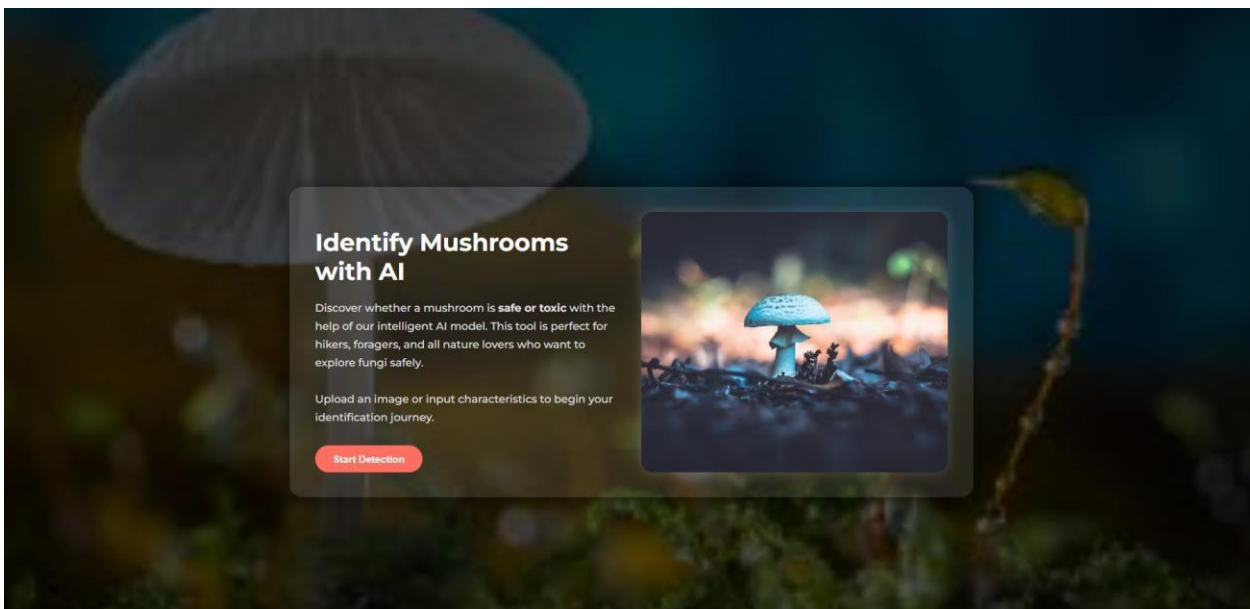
Identify Mushrooms with AI

Discover whether a mushroom is safe or toxic with the help of our intelligent AI model. This tool is perfect for hikers, foragers, and all nature lovers who want to explore fungi safely.

Upload an image or input characteristics to begin your identification journey.

Start Detection